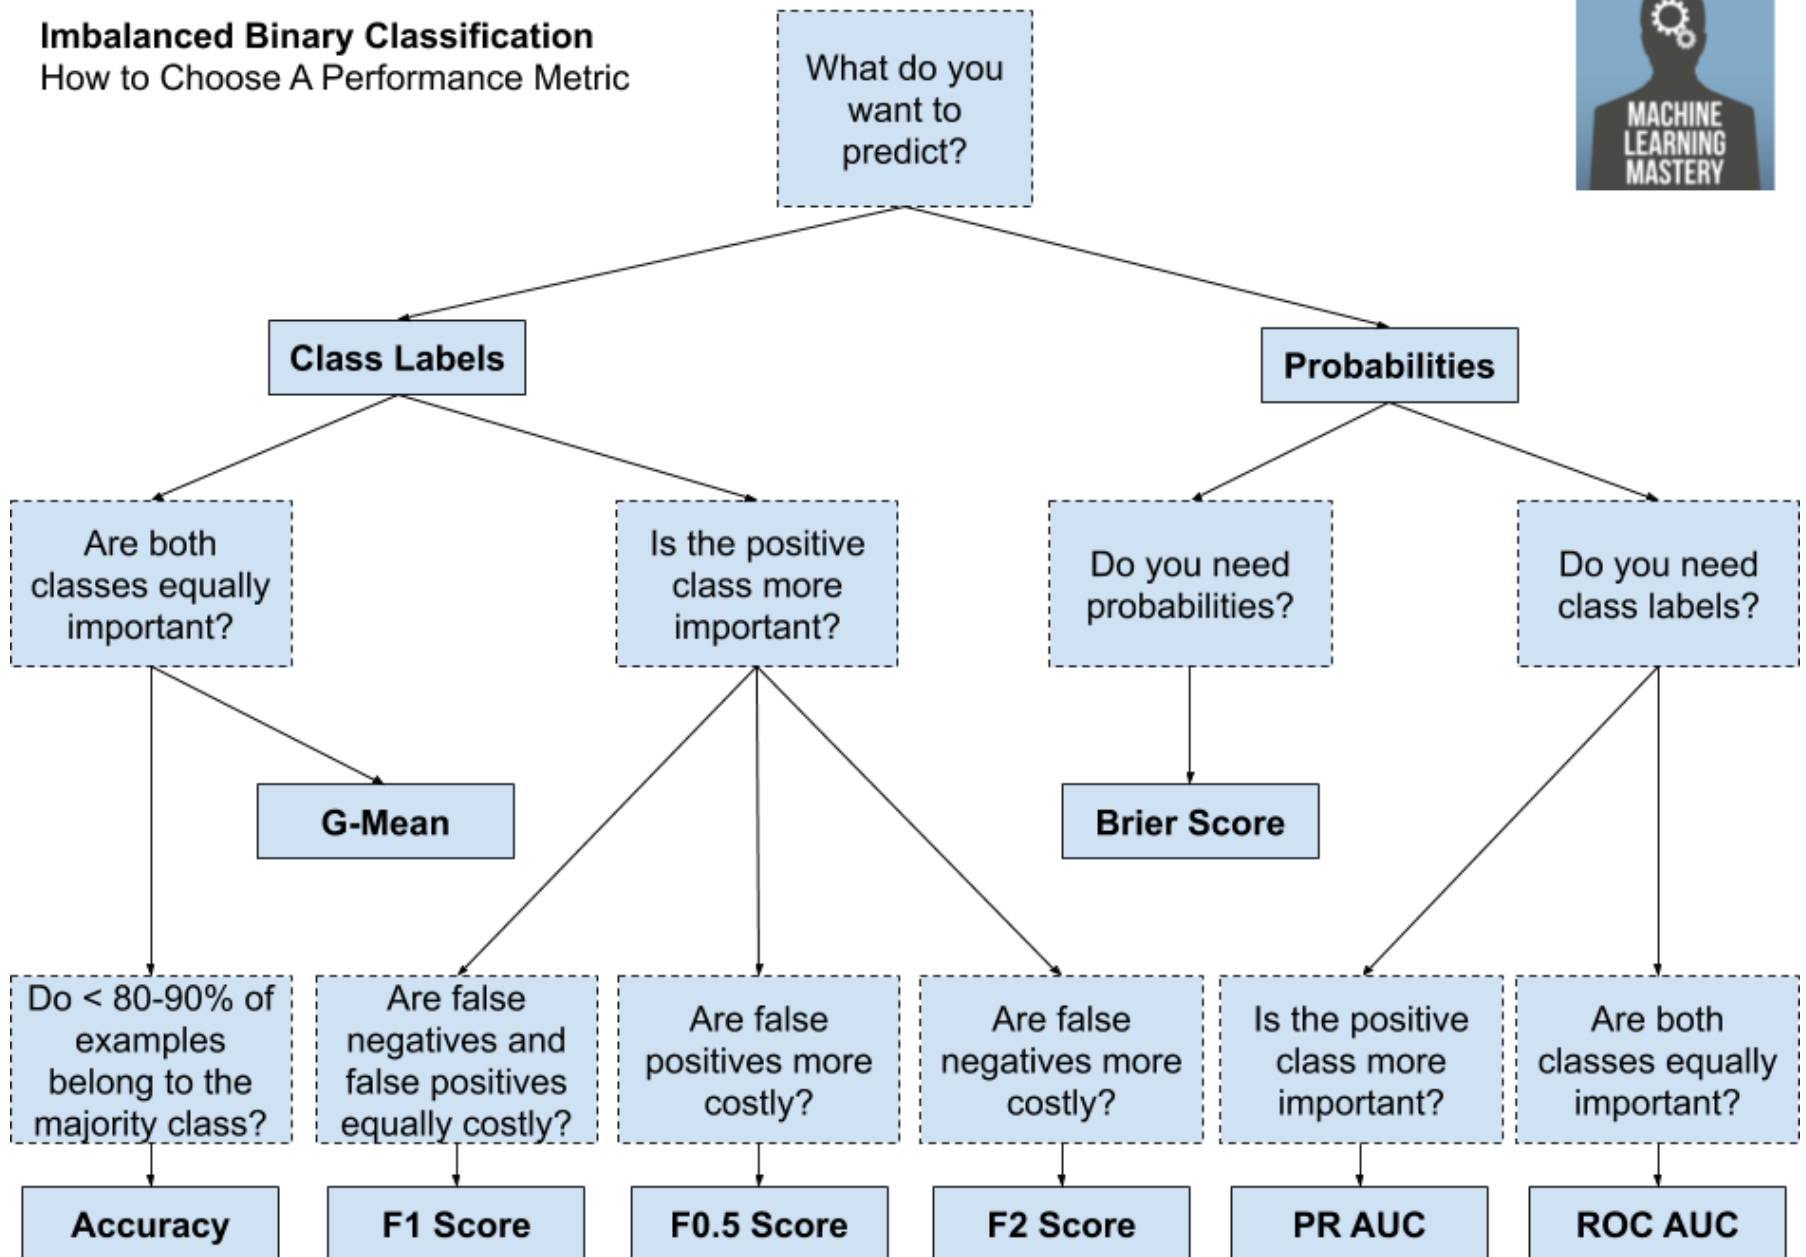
Imbalanced Binary Classification
How to Choose A Performance Metric

MACHINE LEARNING MASTERY

What do you want to predict?

Class Labels

Probabilities

Are both classes equally important?

Is the positive class more important?

Do you need probabilities?

Do you need class labels?

G-Mean

Brier Score

Do < 80-90% of examples belong to the majority class?

Are false negatives and false positives equally costly?

Are false positives more costly?

Are false negatives more costly?

Is the positive class more important?

Are both classes equally important?

Accuracy

F1 Score

F0.5 Score

F2 Score

PR AUC

ROC AUC